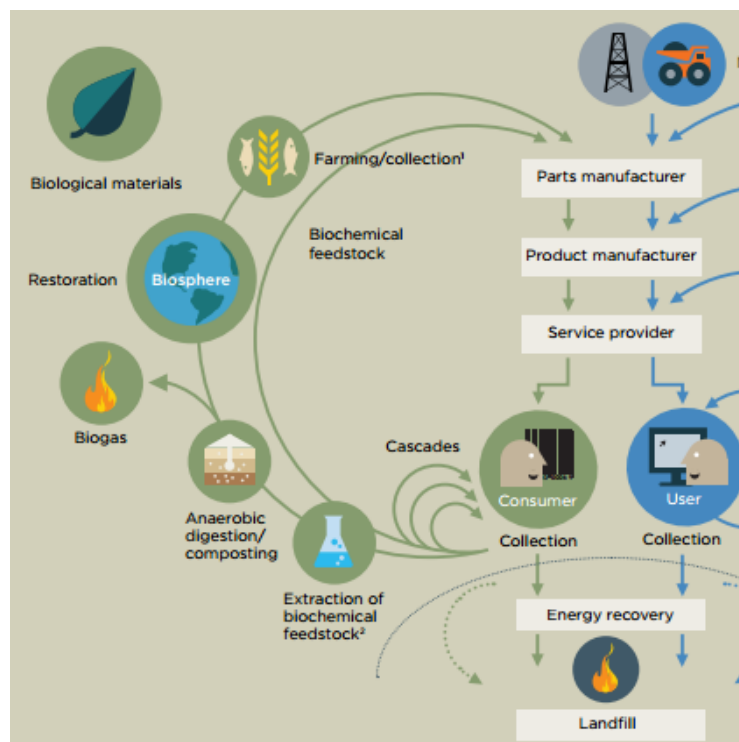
Biological materials

Farming/collection¹

Biochemical feedstock

Restoration

Biosphere

Biogas

Anaerobic digestion/ composting

Extraction of biochemical feedstock²

Cascades

Parts manufacturer

Product manufacturer

Service provider

Consumer

User

Collection

Collection

Energy recovery

Landfill